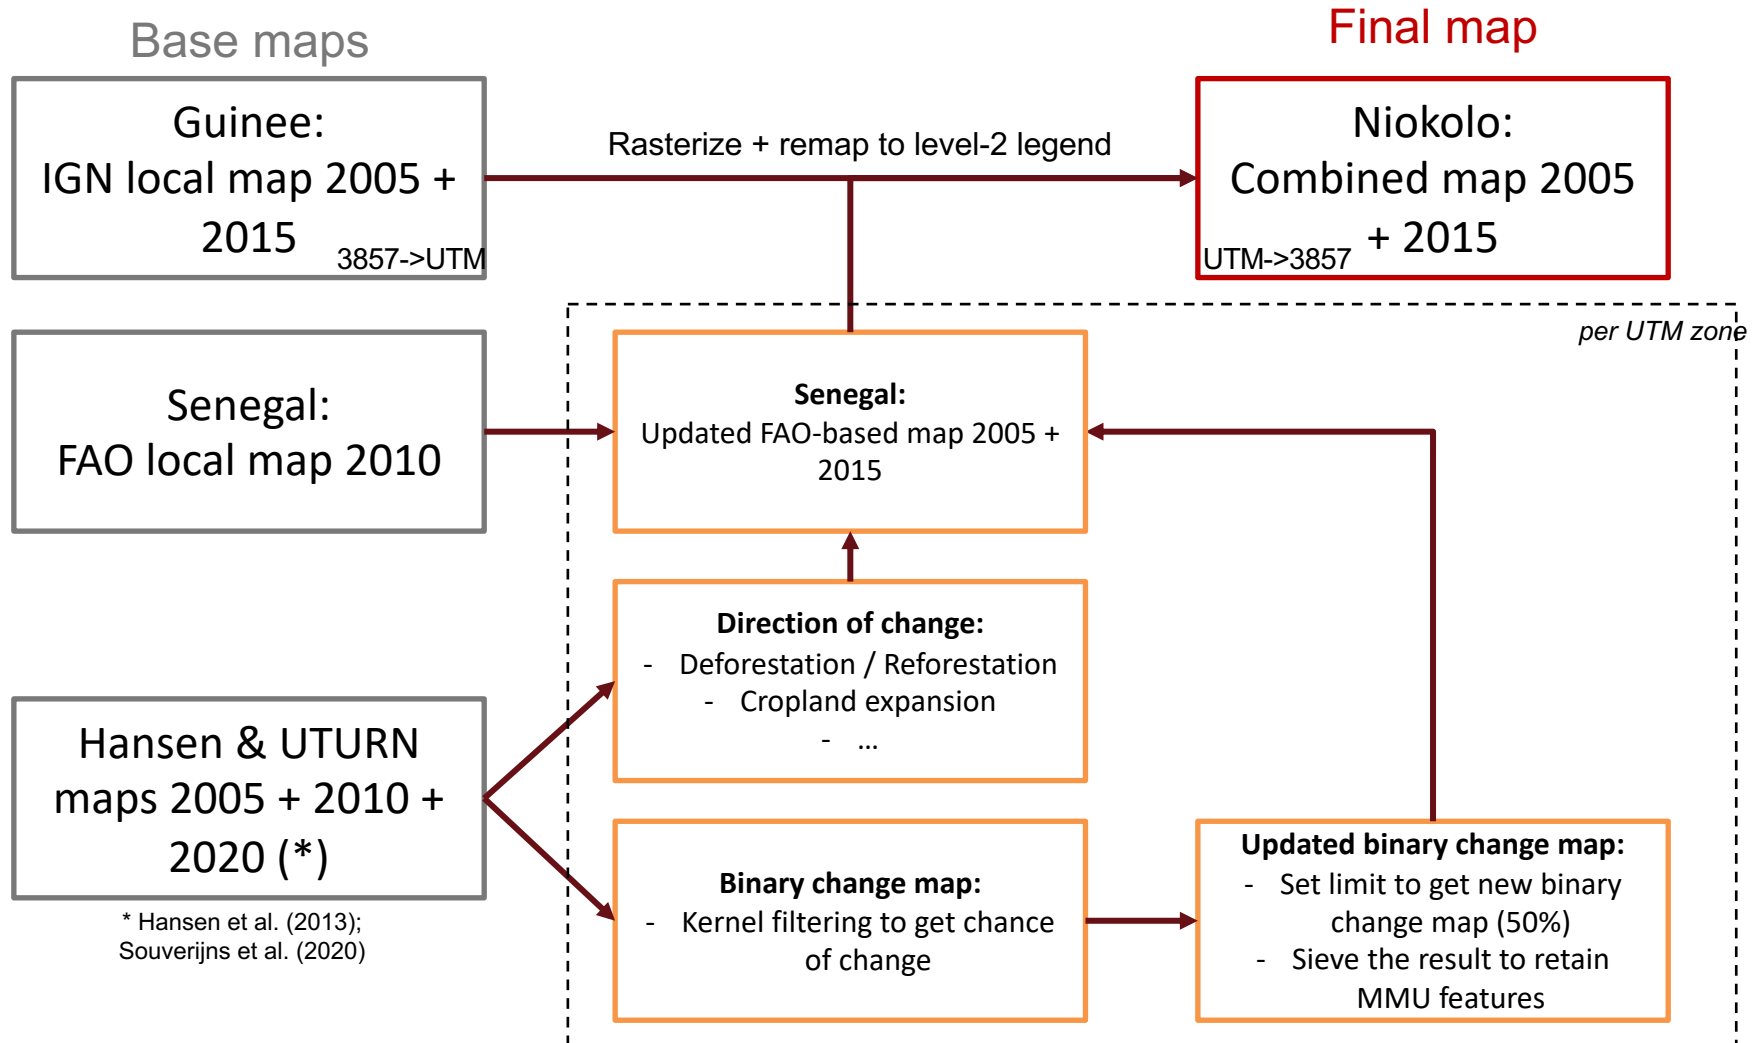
Base maps

Final map

Guinee:
IGN local map 2005 + 2015
3857->UTM

Rasterize + remap to level-2 legend

Niokolo:
Combined map 2005 + 2015
UTM->3857

per UTM zone

Senegal:
FAO local map 2010

Senegal:
Updated FAO-based map 2005 + 2015

Direction of change:
- Deforestation / Reforestation
- Cropland expansion
- …

Hansen & UTURN maps 2005 + 2010 + 2020 (*)

* Hansen et al. (2013); Souverijns et al. (2020)

Binary change map:
- Kernel filtering to get chance of change

Updated binary change map:
- Set limit to get new binary change map (50%)
- Sieve the result to retain MMU features